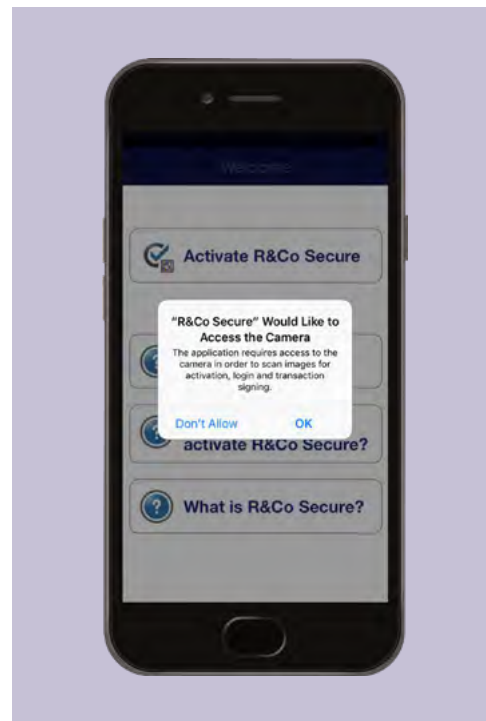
Welcome

Activate R&Co Secure

"R&Co Secure" Would Like to Access the Camera

The application requires access to the camera in order to scan images for activation, login and transaction signing.

Don't Allow

OK

activate R&Co Secure?

What is R&Co Secure?